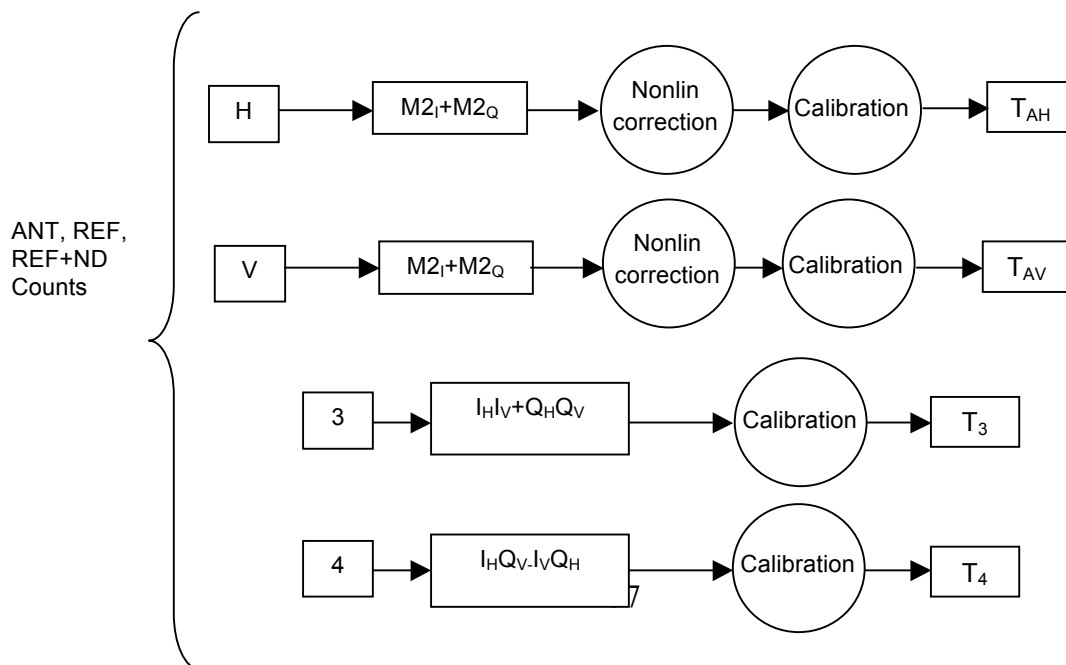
ANT, REF, REF+ND Counts

H

$M2_I+M2_Q$

Nonlin correction

Calibration

$T_{AH}$

V

$M2_I+M2_Q$

Nonlin correction

Calibration

$T_{AV}$

3

$I_HI_V+Q_HQ_V$

Calibration

$T_3$

4

$I_HQ_V$-$I_VQ_H$

Calibration

$T_4$

7